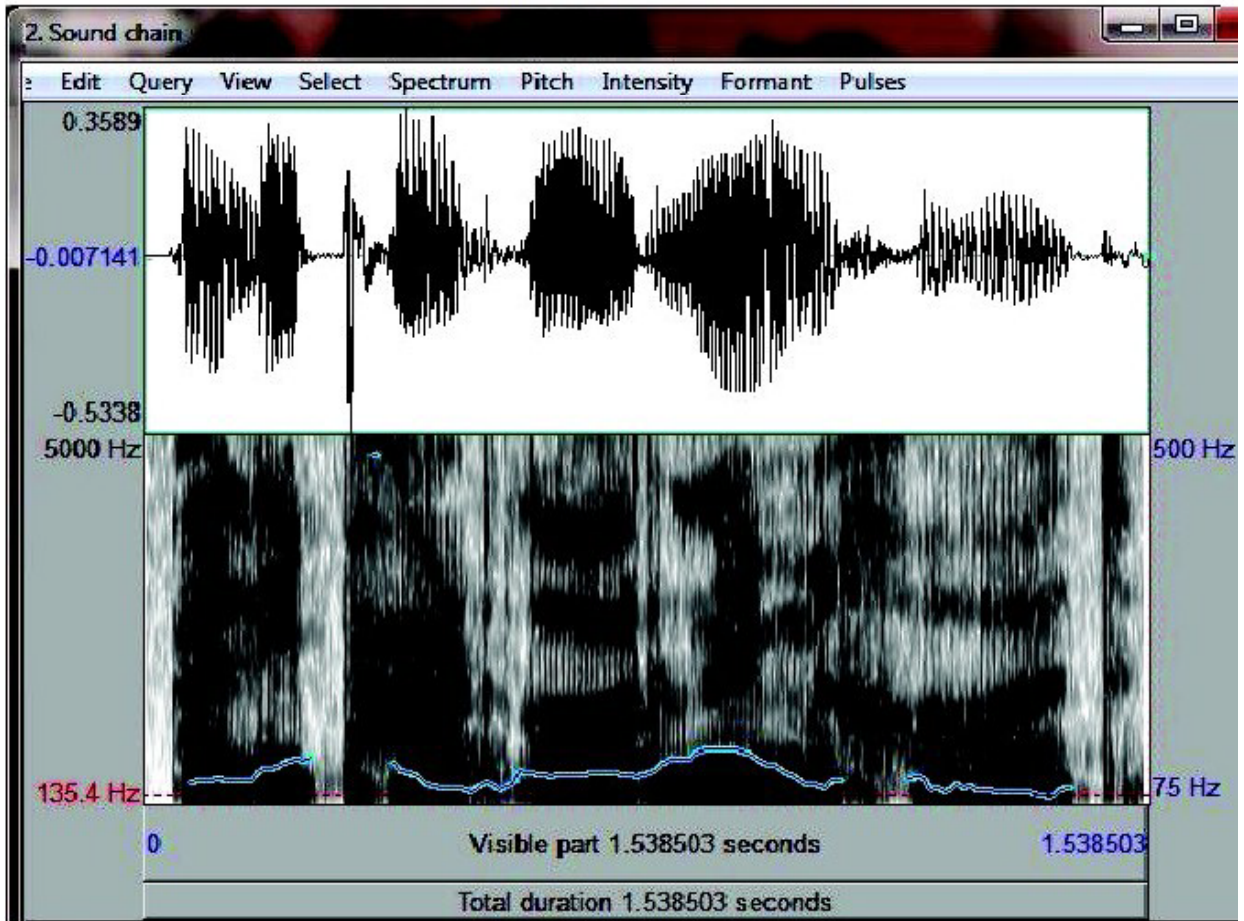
2. Sound chain

e Edit Query View Select Spectrum Pitch Intensity Formant Pulses

0.3589

-0.007141

-0.5338

5000 Hz

500 Hz

135.4 Hz

75 Hz

0

Visible part 1.538503 seconds

1.538503

Total duration 1.538503 seconds